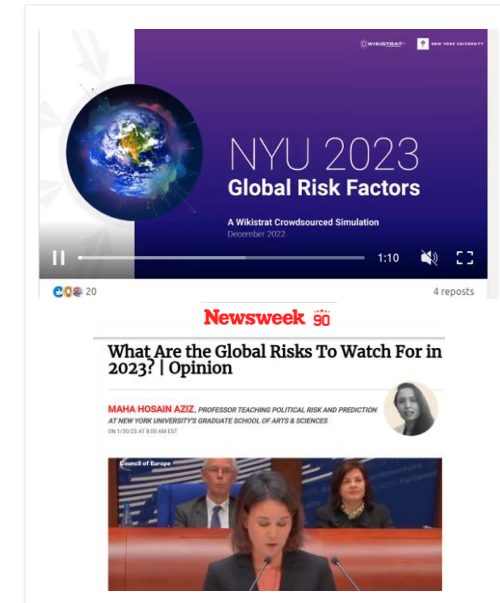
WIKISTRAT NEW YORK UNIVERSITY

NYU 2023
Global Risk Factors

A Wikistrat Crowdsourced Simulation
December 2022

1:10

20

4 reposts

Newsweek 90

What Are the Global Risks To Watch For in 2023? | Opinion

MAHA HOSAIN AZIZ, PROFESSOR TEACHING POLITICAL RISK AND PREDICTION AT NEW YORK UNIVERSITY'S GRADUATE SCHOOL OF ARTS & SCIENCES
ON 1/30/23 AT 8:00 AM EST

Council of Europe